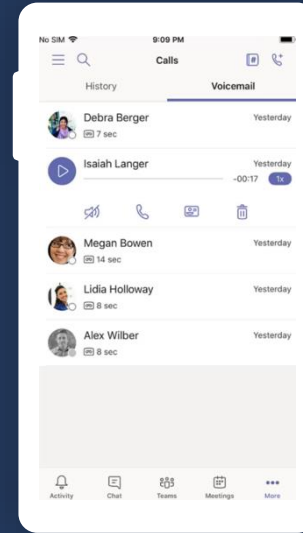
No SIM 9:09 PM

Calls

History Voicemail

Debra Berger Yesterday
7 sec

Isaiah Langer Yesterday
-00:17 1x

Megan Bowen Yesterday
14 sec

Lidia Holloway Yesterday
8 sec

Alex Wilber Yesterday
8 sec

Activity Chat Teams Meetings More